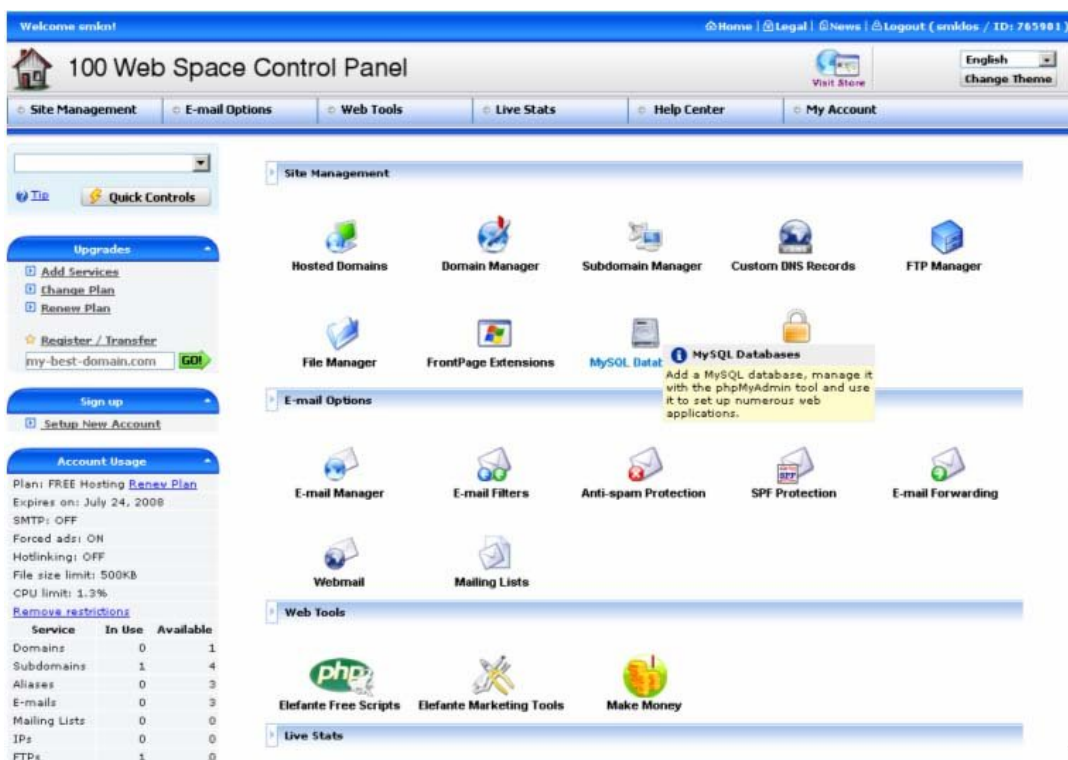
Welcome smkn!

Home | Legal | News | Logout ( smkdos / ID: 765981 )

100 Web Space Control Panel

Visit Store

English

Change Theme

Site Management | E-mail Options | Web Tools | Live Stats | Help Center | My Account

Tip

Quick Controls

Upgrades

Add Services

Change Plan

Renew Plan

Register / Transfer

my-best-domain.com

GO!

Sign up

Setup New Account

Account Usage

Plan: FREE Hosting Renew Plan

Expires on: July 24, 2008

SMTP: OFF

Forced ads: ON

Hotlinking: OFF

File size limit: 500KB

CPU limit: 1.3%

Remove restrictions

| Service | In Use | Available |
|---|---|---|
| Domains | 0 | 1 |
| Subdomains | 1 | 4 |
| Aliases | 0 | 3 |
| E-mails | 0 | 3 |
| Mailing Lists | 0 | 0 |
| IPs | 0 | 0 |
| FTPs | 1 | 0 |

Site Management

Hosted Domains

Domain Manager

Subdomain Manager

Custom DNS Records

FTP Manager

File Manager

FrontPage Extensions

MySQL Datab

MySQL Databases

Add a MySQL database, manage it with the phpMyAdmin tool and use it to set up numerous web applications.

E-mail Options

E-mail Manager

E-mail Filters

Anti-spam Protection

SPF Protection

E-mail Forwarding

Webmail

Mailing Lists

Web Tools

Elefante Free Scripts

Elefante Marketing Tools

Make Money

Live Stats